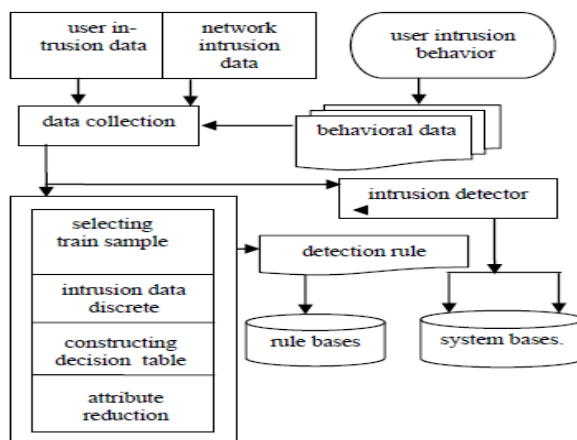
user intrusion data

network intrusion data

user intrusion behavior

data collection

behavioral data

intrusion detector

selecting train sample

intrusion data discrete

constructing decision table

attribute reduction

detection rule

rule bases

system bases.